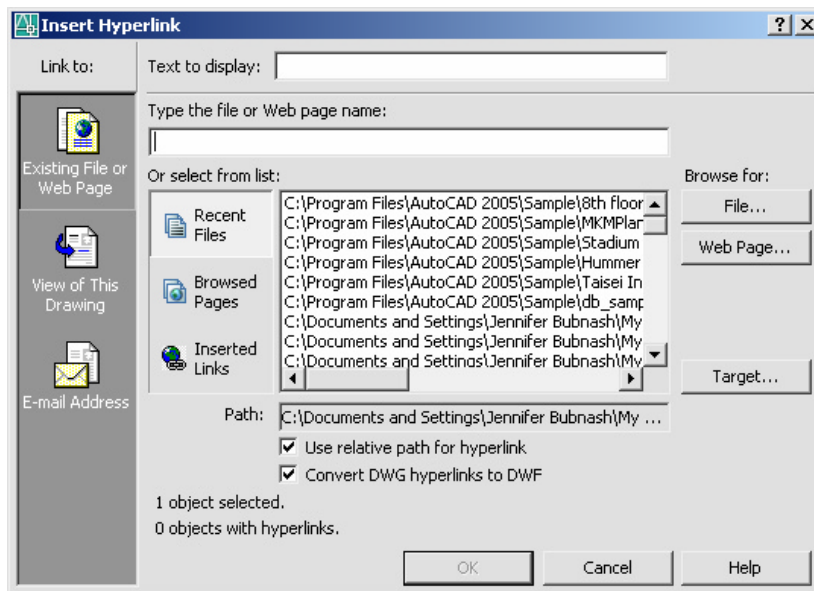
Insert Hyperlink

? X

Link to:

Existing File or Web Page

View of This Drawing

E-mail Address

Text to display:

Type the file or Web page name:

Or select from list:

Recent Files

Browsed Pages

Inserted Links

C:\Program Files\AutoCAD 2005\Sample\8th floor
C:\Program Files\AutoCAD 2005\Sample\MKMPlan
C:\Program Files\AutoCAD 2005\Sample\Stadium
C:\Program Files\AutoCAD 2005\Sample\Hummer
C:\Program Files\AutoCAD 2005\Sample\Taisei In
C:\Program Files\AutoCAD 2005\Sample\db_samp
C:\Documents and Settings\Jennifer Bubnash\My
C:\Documents and Settings\Jennifer Bubnash\My
C:\Documents and Settings\Jennifer Bubnash\My

Browse for:

File...

Web Page...

Target...

Path: C:\Documents and Settings\Jennifer Bubnash\My ...

Use relative path for hyperlink

Convert DWG hyperlinks to DWF

1 object selected.

0 objects with hyperlinks.

OK

Cancel

Help